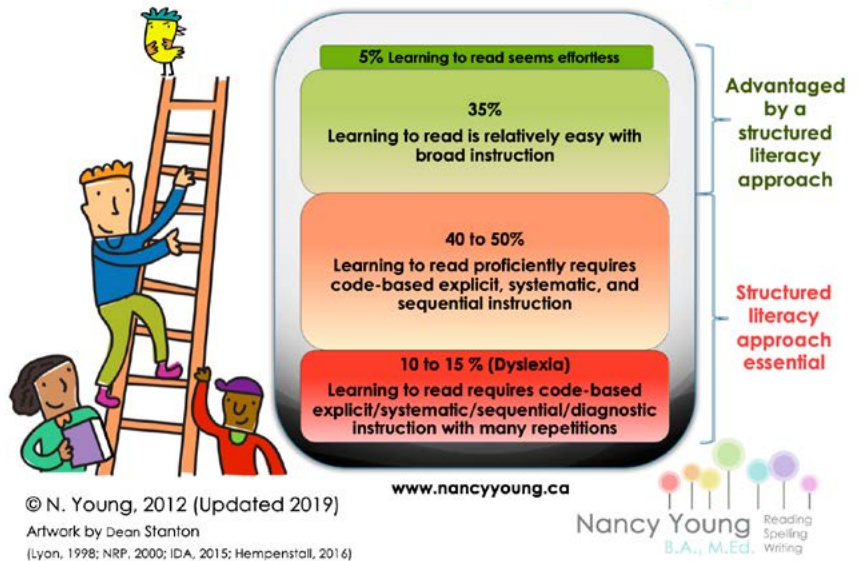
5% Learning to read seems effortless

35%
Learning to read is relatively easy with broad instruction

40 to 50%
Learning to read proficiently requires code-based explicit, systematic, and sequential instruction

10 to 15 % (Dyslexia)
Learning to read requires code-based explicit/systematic/sequential/diagnostic instruction with many repetitions

Advantaged by a structured literacy approach

Structured literacy approach essential

© N. Young, 2012 (Updated 2019)
Artwork by Dean Stanton
(Lyon, 1998; NRP, 2000; IDA, 2015; Hempenstall, 2016)

www.nancyyoung.ca

Nancy Young
B.A., M.Ed.
Reading
Spelling
Writing